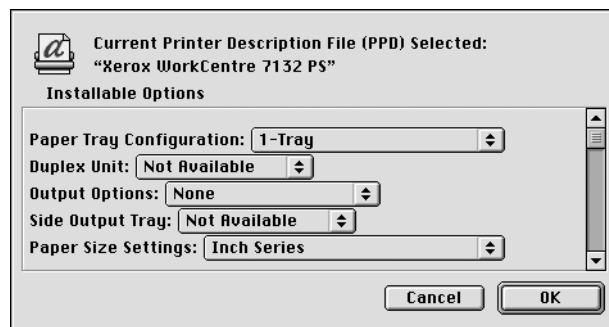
Current Printer Description File (PPD) Selected:
"Xerox WorkCentre 7132 PS"

Installable Options

Paper Tray Configuration: 1-Tray
Duplex Unit: Not Available
Output Options: None
Side Output Tray: Not Available
Paper Size Settings: Inch Series

Cancel
OK